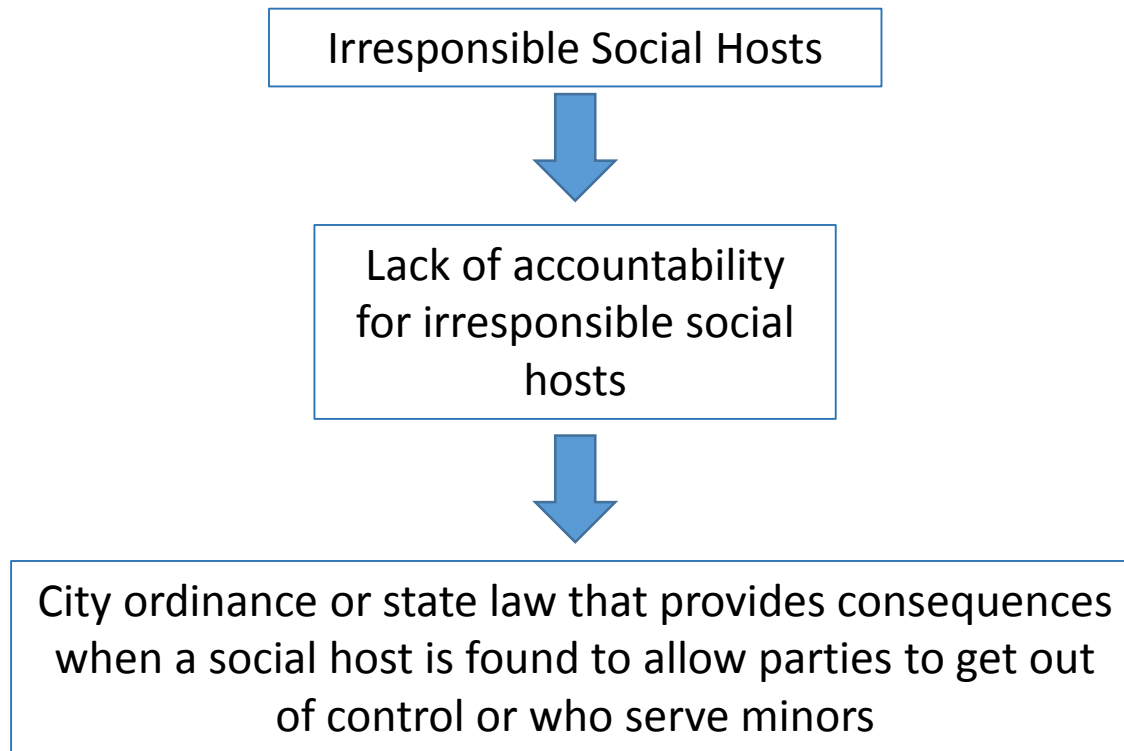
Irresponsible Social Hosts

Lack of accountability for irresponsible social hosts

City ordinance or state law that provides consequences when a social host is found to allow parties to get out of control or who serve minors